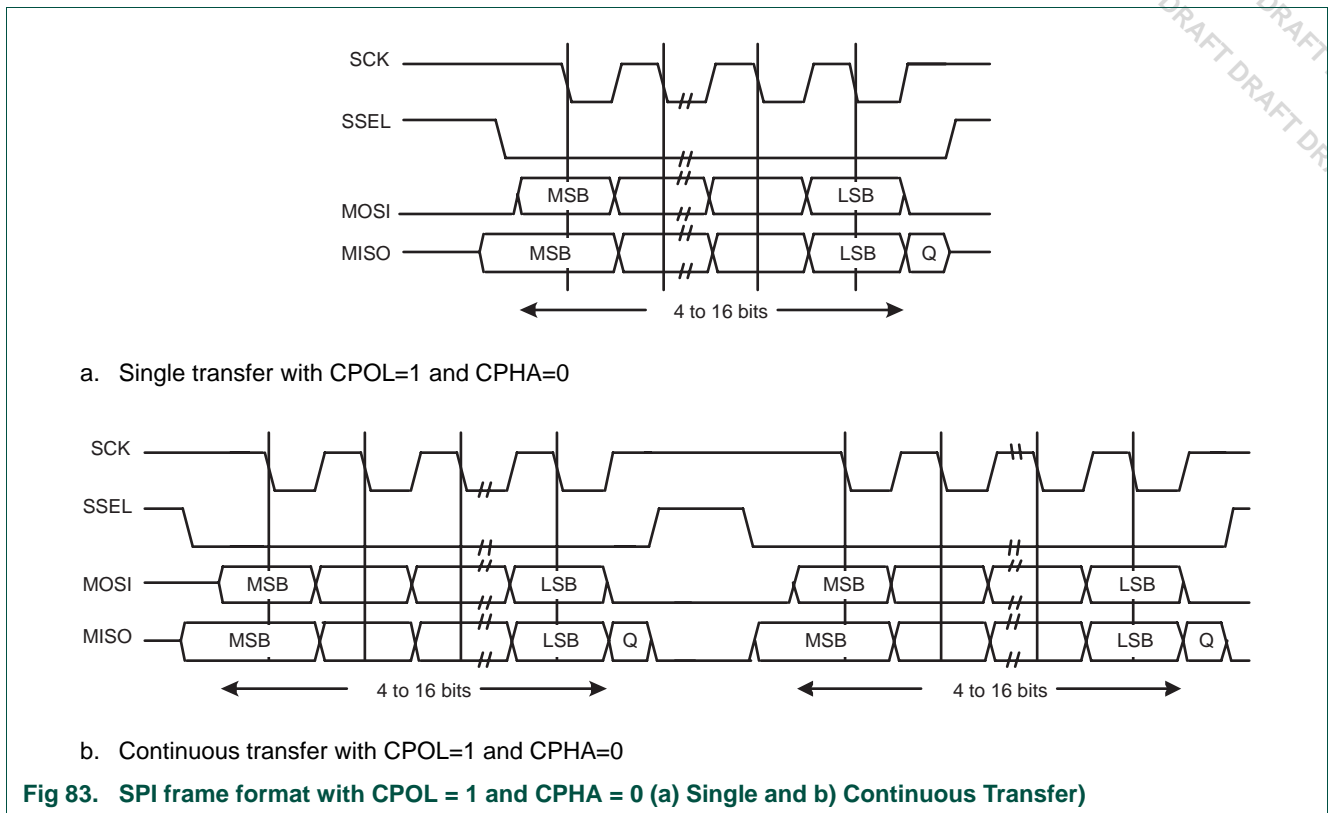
DRAFT DRAFT DRAFT DRAFT DR

SCK

SSEL

MOSI

MISO

MSB

LSB

MSB

LSB

Q

4 to 16 bits

a. Single transfer with CPOL=1 and CPHA=0

SCK

SSEL

MOSI

MISO

MSB

LSB

MSB

LSB

Q

MSB

LSB

MSB

LSB

Q

4 to 16 bits

4 to 16 bits

b. Continuous transfer with CPOL=1 and CPHA=0

Fig 83. SPI frame format with CPOL = 1 and CPHA = 0 (a) Single and b) Continuous Transfer)